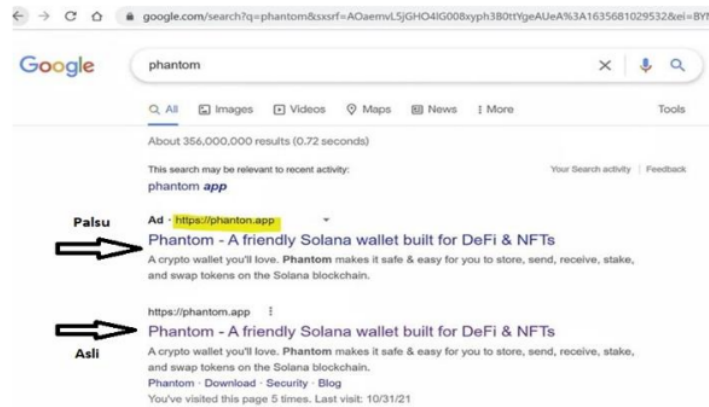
google.com/search?q=phantom&sxsrf=AOaemvL5jGHO4IG008xyph3B0ttYgeAUeA%3A1635681029532&ei=BY

Google

phantom

All Images Videos Maps News More Tools

About 356,000,000 results (0.72 seconds)

This search may be relevant to recent activity: Your Search activity | Feedback

phantom app

Palsu

Ad · https://phanton.app

Phantom - A friendly Solana wallet built for DeFi & NFTs

A crypto wallet you'll love. Phantom makes it safe & easy for you to store, send, receive, stake, and swap tokens on the Solana blockchain.

https://phantom.app

Phantom - A friendly Solana wallet built for DeFi & NFTs

Asli

A crypto wallet you'll love. Phantom makes it safe & easy for you to store, send, receive, stake, and swap tokens on the Solana blockchain.

Phantom · Download · Security · Blog

You've visited this page 5 times. Last visit: 10/31/21